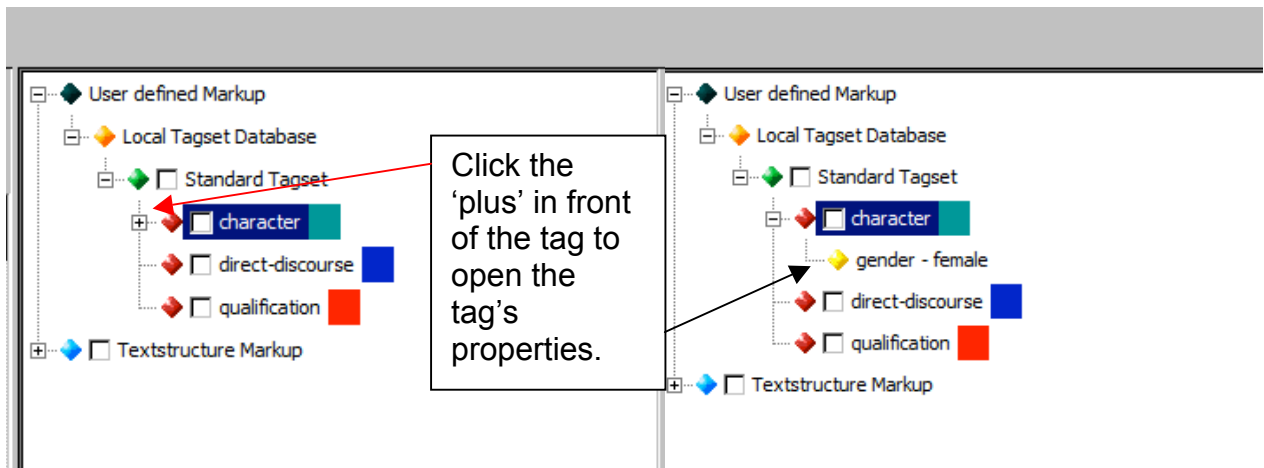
User defined Markup
Local Tagset Database
Standard Tagset
character
direct-discourse
qualification
Textstructure Markup

Click the 'plus' in front of the tag to open the tag's properties.

User defined Markup
Local Tagset Database
Standard Tagset
character
gender - female
direct-discourse
qualification
Textstructure Markup